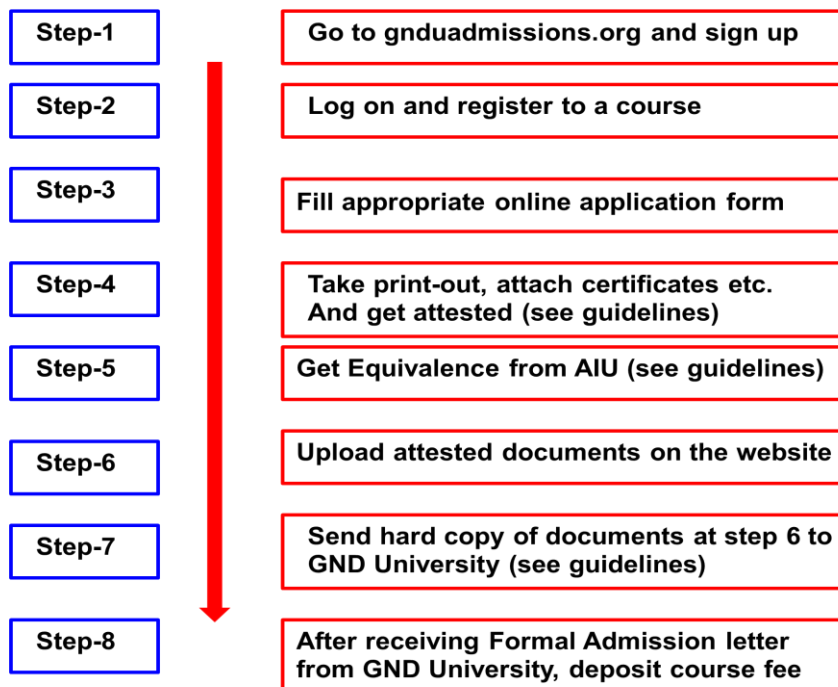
Step-1

Go to gnduadmissions.org and sign up

Step-2

Log on and register to a course

Step-3

Fill appropriate online application form

Step-4

Take print-out, attach certificates etc. And get attested (see guidelines)

Step-5

Get Equivalence from AIU (see guidelines)

Step-6

Upload attested documents on the website

Step-7

Send hard copy of documents at step 6 to GND University (see guidelines)

Step-8

After receiving Formal Admission letter from GND University, deposit course fee